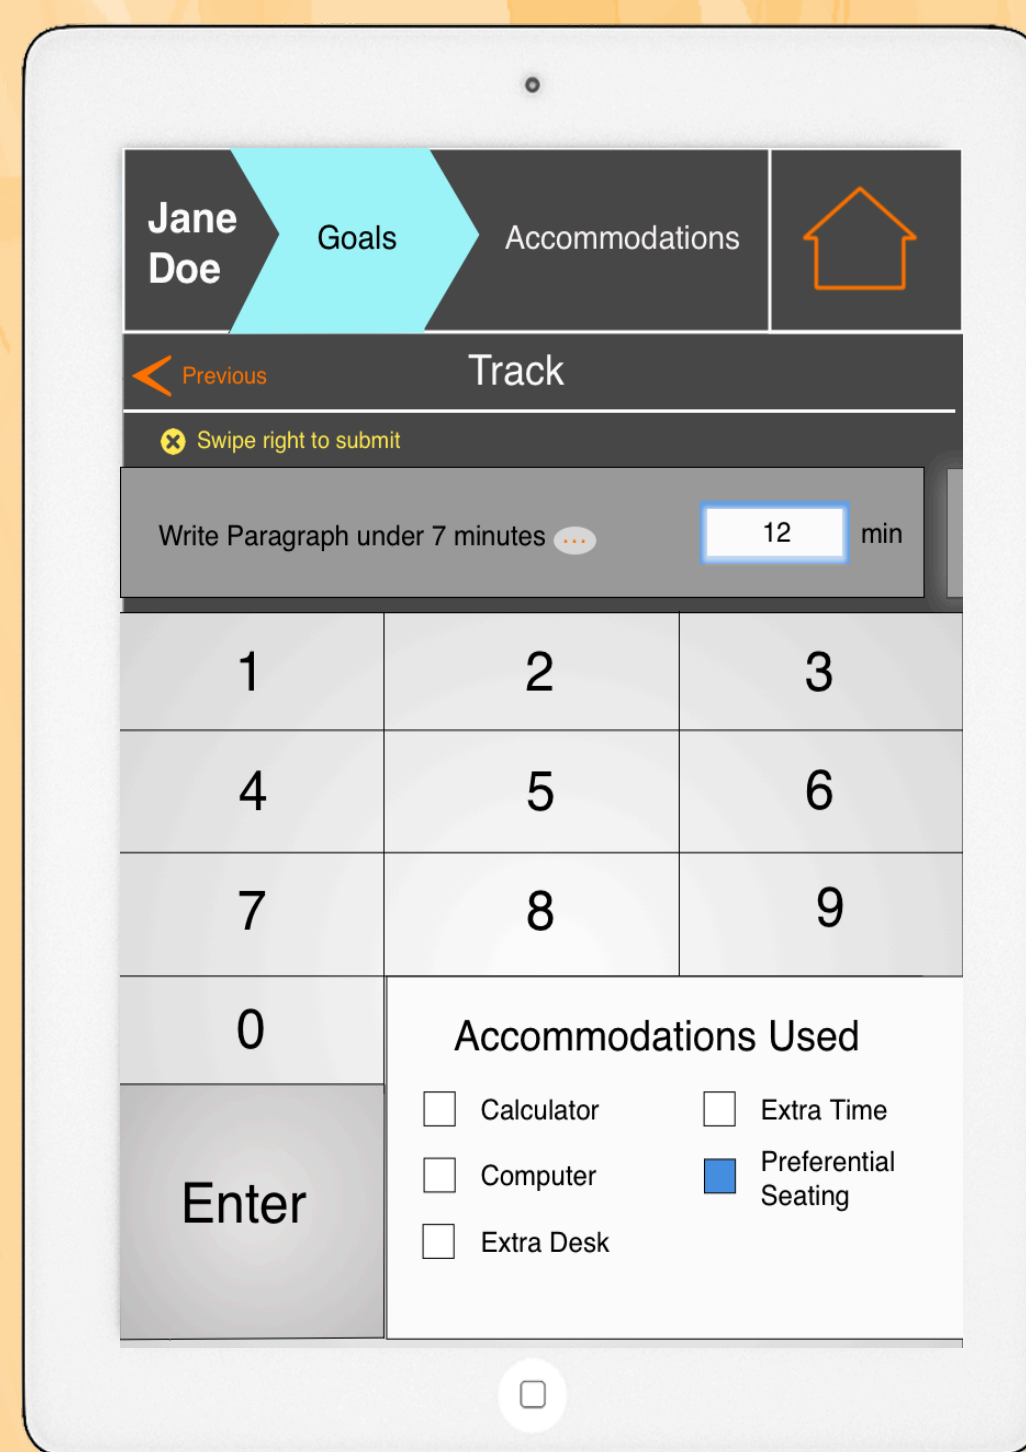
Jane Doe

Goals

Accommodations

Previous

Track

Swipe right to submit

Write Paragraph under 7 minutes ...

12

min

| 1 | 2 | 3 |
|---|---|---|
| 4 | 5 | 6 |
| 7 | 8 | 9 |
| 0 | | |

Enter

Accommodations Used

Calculator

Computer

Extra Desk

Extra Time

Preferential Seating